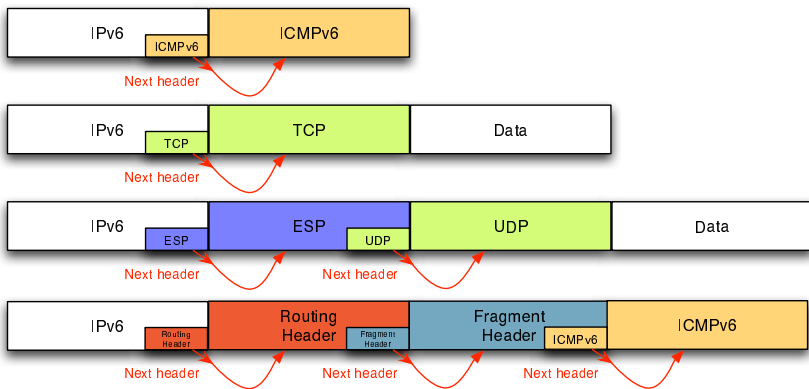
IPv6
ICMPv6
ICMPv6
Next header

IPv6
TCP
TCP
Data
Next header

IPv6
ESP
ESP
UDP
UDP
Data
Next header
Next header

IPv6
Routing Header
Routing Header
Fragment Header
Fragment Header
ICMPv6
ICMPv6
Next header
Next header
Next header